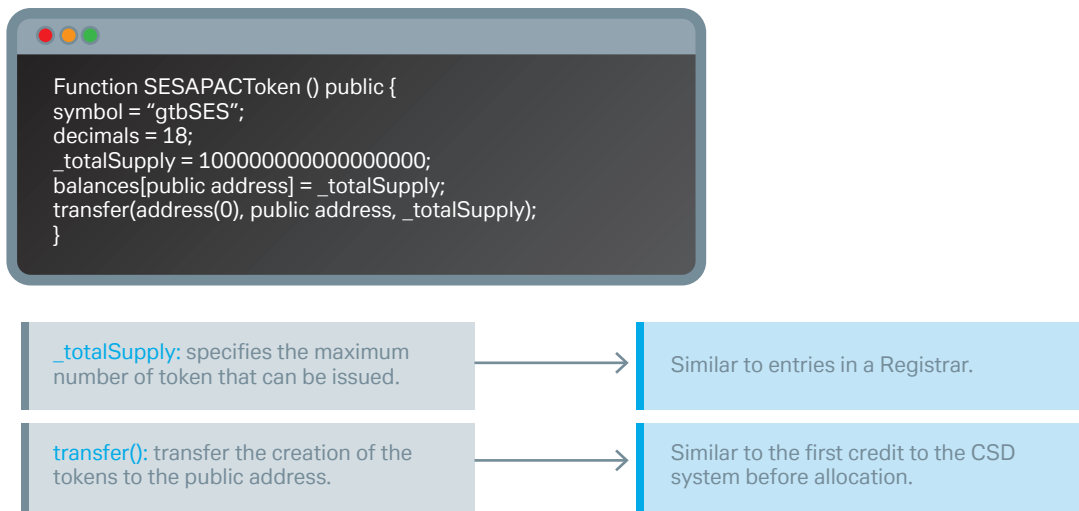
Function SESAPACToken () public {
symbol = “gtbSES”;
decimals = 18;
_totalSupply = 1000000000000000000;
balances[public address] = _totalSupply;
transfer(address(0), public address, _totalSupply);
}

_totalSupply: specifies the maximum number of token that can be issued.

Similar to entries in a Registrar.

transfer(): transfer the creation of the tokens to the public address.

Similar to the first credit to the CSD system before allocation.